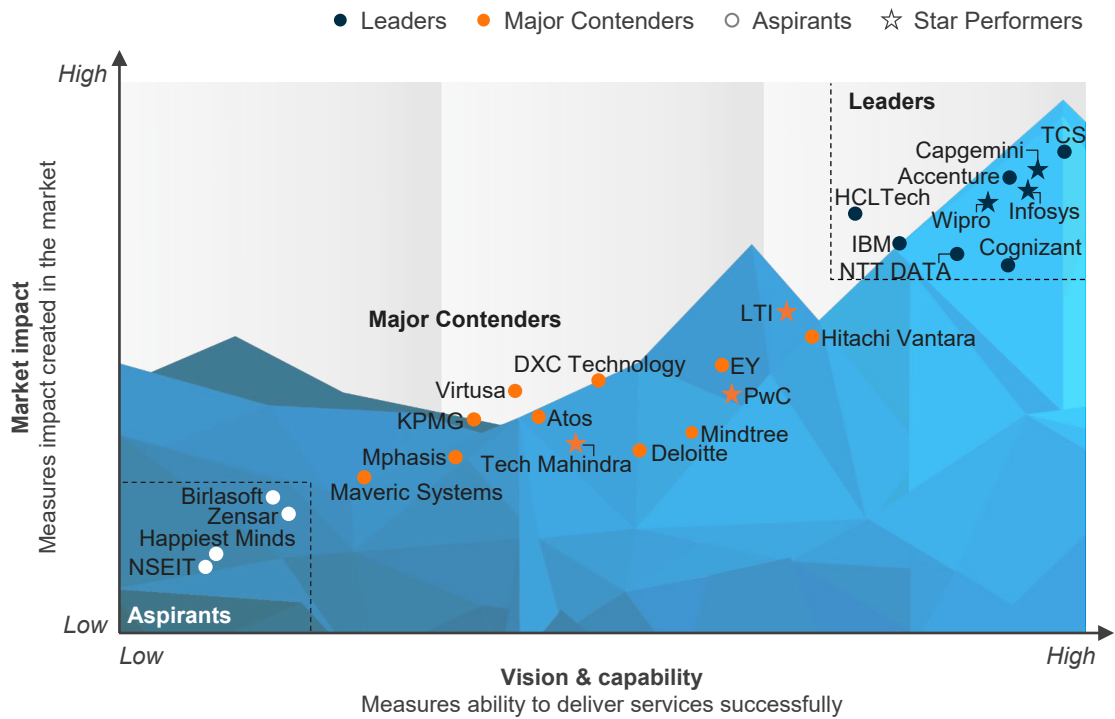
Leaders Major Contenders Aspirants Star Performers

High

Market impact
Measures impact created in the market

Low

Leaders

TCS
Capgemini
Accenture
HCLTech
Infosys
Wipro
IBM
Cognizant
NTT DATA

Major Contenders

LTI
Hitachi Vantara
DXC Technology
EY
Virtusa
PwC
KPMG
Atos
Mindtree
Mphasis
Deloitte
Tech Mahindra
Maveric Systems

Birlasoft
Zensar
Happiest Minds
NSEIT

Aspirants

Low

High

Vision & capability
Measures ability to deliver services successfully